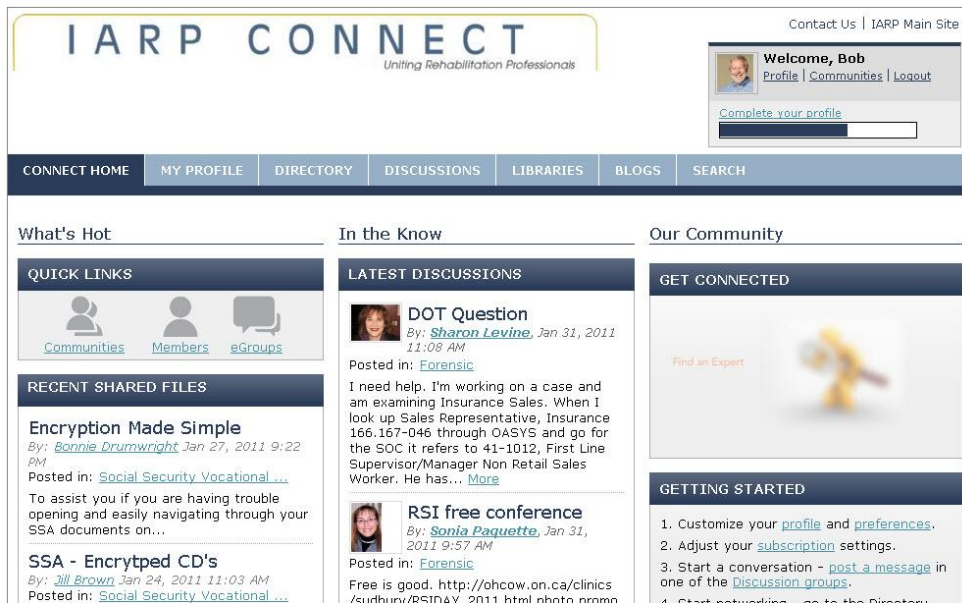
IARP CONNECT
Uniting Rehabilitation Professionals

Contact Us | IARP Main Site

Welcome, Bob
Profile | Communities | Logout

Complete your profile

CONNECT HOME | MY PROFILE | DIRECTORY | DISCUSSIONS | LIBRARIES | BLOGS | SEARCH

What's Hot

QUICK LINKS

Communities Members eGroups

RECENT SHARED FILES

Encryption Made Simple
By: Bonnie Drumwright Jan 27, 2011 9:22 PM
Posted in: Social Security Vocational ...
To assist you if you are having trouble opening and easily navigating through your SSA documents on...

SSA - Encrytped CD's
By: Jill Brown Jan 24, 2011 11:03 AM
Posted in: Social Security Vocational ...

In the Know

LATEST DISCUSSIONS

DOT Question
By: Sharon Levine, Jan 31, 2011 11:08 AM
Posted in: Forensic
I need help. I'm working on a case and am examining Insurance Sales. When I look up Sales Representative, Insurance 166.167-046 through OASYS and go for the SOC it refers to 41-1012, First Line Supervisor/Manager Non Retail Sales Worker. He has... More

RSI free conference
By: Sonia Paquette, Jan 31, 2011 9:57 AM
Posted in: Forensic
Free is good. http://ohcow.on.ca/clinics/sudbury/RSIDAY_2011.html photo promo

Our Community

GET CONNECTED

Find an Expert

GETTING STARTED

1. Customize your profile and preferences.
2. Adjust your subscription settings.
3. Start a conversation - post a message in one of the Discussion groups.
4. Start networking - go to the Directory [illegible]